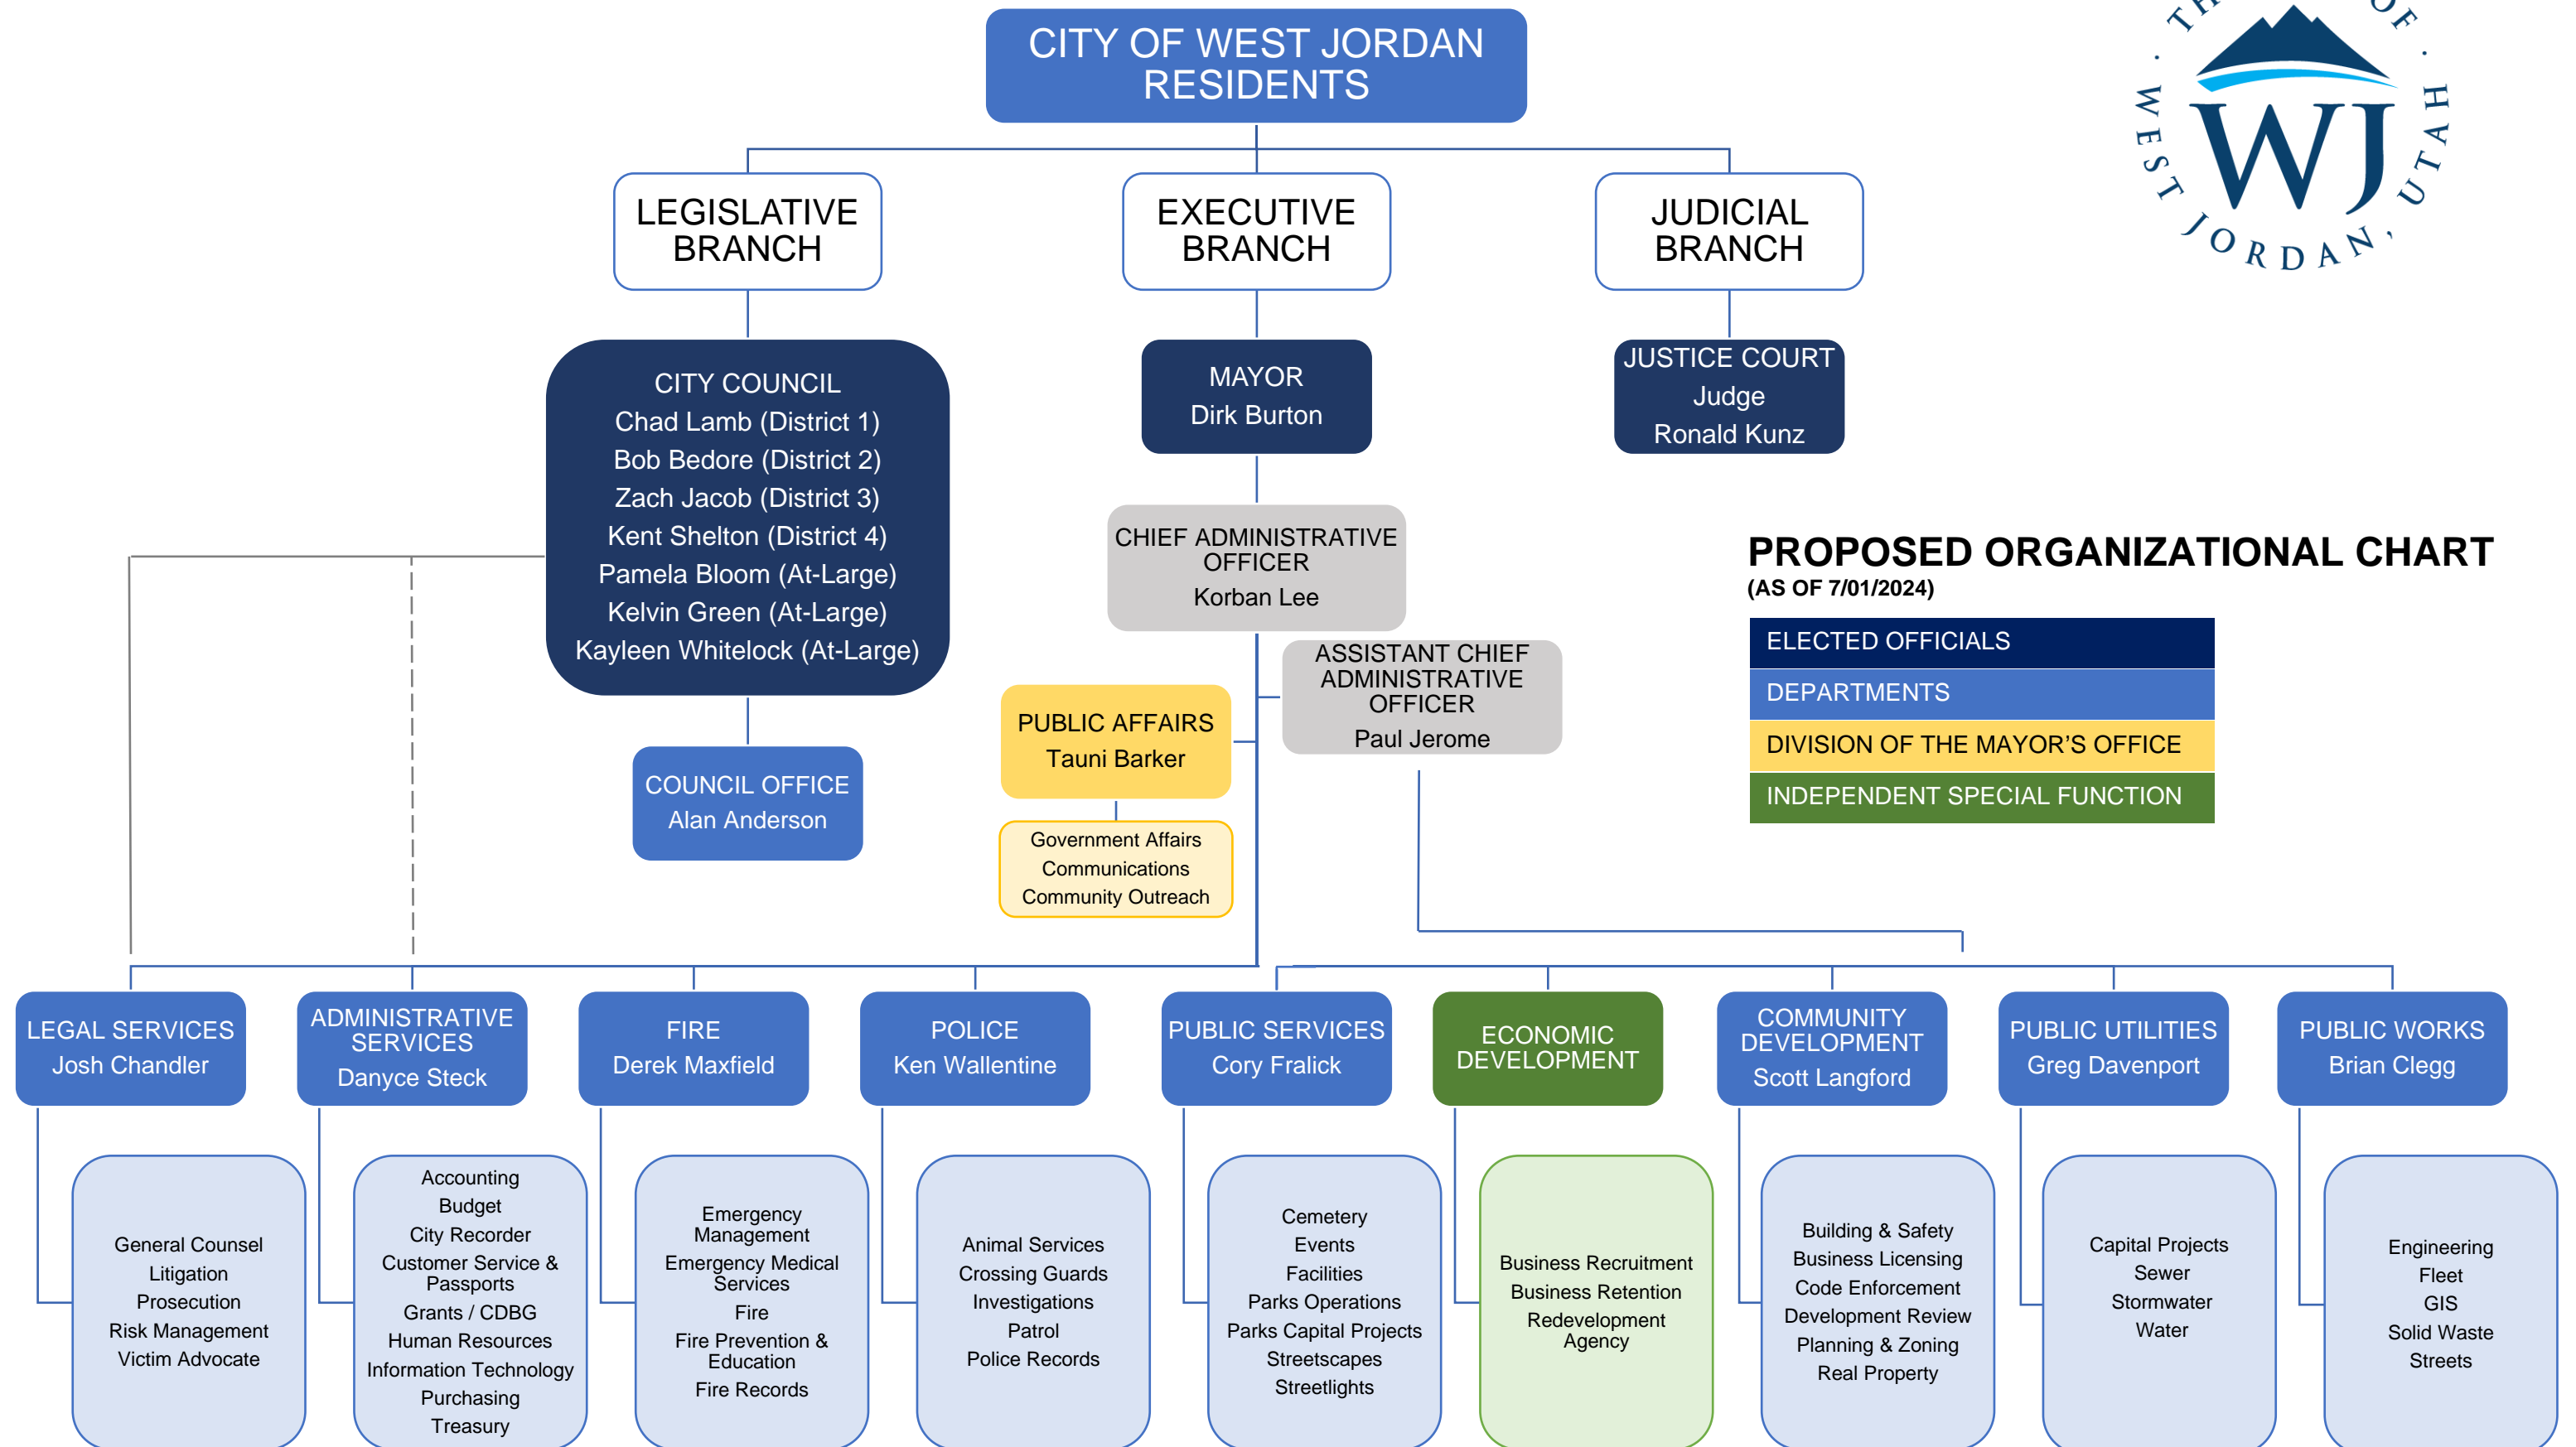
CITY OF WEST JORDAN RESIDENTS

WJ
TH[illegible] OF WEST JORDAN, UTAH

LEGISLATIVE BRANCH

EXECUTIVE BRANCH

JUDICIAL BRANCH

CITY COUNCIL
Chad Lamb (District 1)
Bob Bedore (District 2)
Zach Jacob (District 3)
Kent Shelton (District 4)
Pamela Bloom (At-Large)
Kelvin Green (At-Large)
Kayleen Whitelock (At-Large)

MAYOR
Dirk Burton

JUSTICE COURT
Judge
Ronald Kunz

CHIEF ADMINISTRATIVE OFFICER
Korban Lee

PROPOSED ORGANIZATIONAL CHART
(AS OF 7/01/2024)

ELECTED OFFICIALS
DEPARTMENTS
DIVISION OF THE MAYOR'S OFFICE
INDEPENDENT SPECIAL FUNCTION

ASSISTANT CHIEF ADMINISTRATIVE OFFICER
Paul Jerome

PUBLIC AFFAIRS
Tauni Barker

Government Affairs
Communications
Community Outreach

COUNCIL OFFICE
Alan Anderson

LEGAL SERVICES
Josh Chandler

ADMINISTRATIVE SERVICES
Danyce Steck

FIRE
Derek Maxfield

POLICE
Ken Wallentine

PUBLIC SERVICES
Cory Fralick

ECONOMIC DEVELOPMENT

COMMUNITY DEVELOPMENT
Scott Langford

PUBLIC UTILITIES
Greg Davenport

PUBLIC WORKS
Brian Clegg

General Counsel
Litigation
Prosecution
Risk Management
Victim Advocate

Accounting
Budget
City Recorder
Customer Service & Passports
Grants / CDBG
Human Resources
Information Technology
Purchasing
Treasury

Emergency Management
Emergency Medical Services
Fire
Fire Prevention & Education
Fire Records

Animal Services
Crossing Guards
Investigations
Patrol
Police Records

Cemetery
Events
Facilities
Parks Operations
Parks Capital Projects
Streetscapes
Streetlights

Business Recruitment
Business Retention
Redevelopment Agency

Building & Safety
Business Licensing
Code Enforcement
Development Review
Planning & Zoning
Real Property

Capital Projects
Sewer
Stormwater
Water

Engineering
Fleet
GIS
Solid Waste
Streets